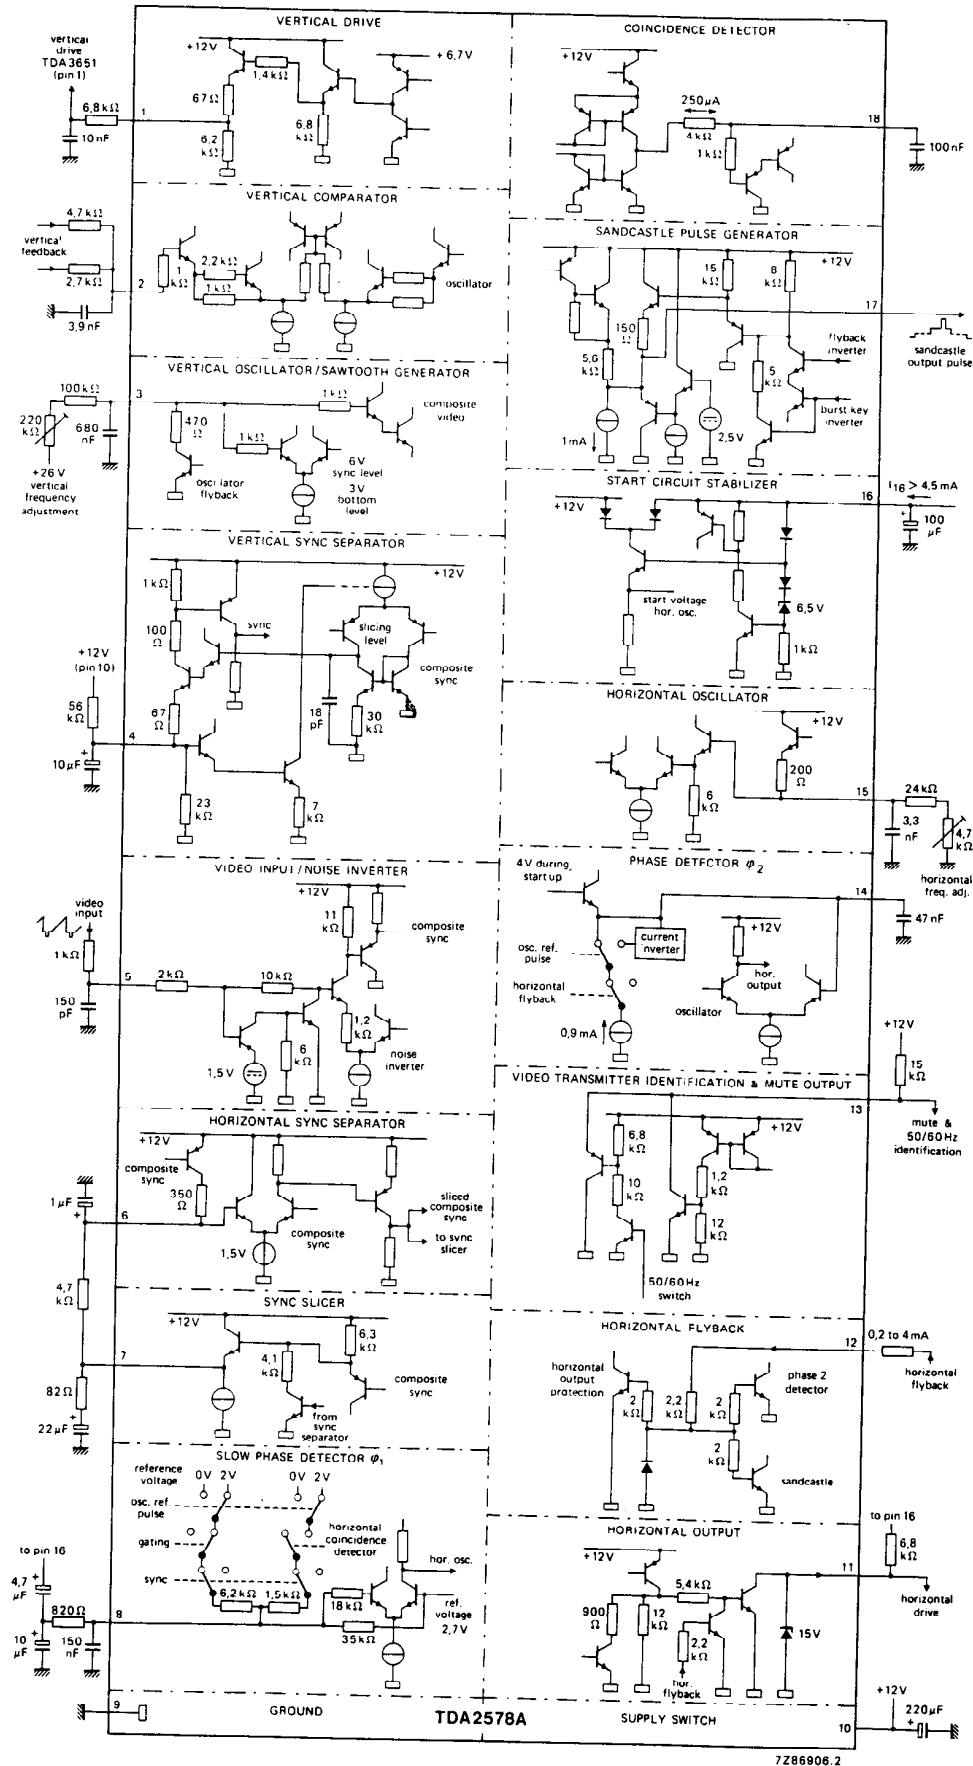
VERTICAL DRIVE

vertical drive TDA3651 (pin 1)

6,8 kΩ
10 nF
1
+12V
67 Ω
1,4 kΩ
6,2 kΩ
6,8 kΩ
+ 6,7V

VERTICAL COMPARATOR

4,7 kΩ
vertical feedback
2,7 kΩ
3,9 nF
2
1 kΩ
2,2 kΩ
1 kΩ
oscillator

VERTICAL OSCILLATOR / SAWTOOTH GENERATOR

100 kΩ
220 kΩ
680 nF
+26 V
vertical frequency adjustment
3
470 Ω
1 kΩ
1 kΩ
composite video
oscilator flyback
6V sync level
3V bottom level

VERTICAL SYNC SEPARATOR

+12V
1 kΩ
100 Ω
sync
slicing level
composite sync
+12V (pin 10)
56 kΩ
67 Ω
18 pF
30 kΩ
4
10 µF
23 kΩ
7 kΩ

VIDEO INPUT / NOISE INVERTER

+12V
video input
1 kΩ
11 kΩ
composite sync
5
2 kΩ
10 kΩ
150 pF
1,2 kΩ
6 kΩ
1,5 V
noise inverter

HORIZONTAL SYNC SEPARATOR

+12V
composite sync
350 Ω
1 µF
6
sliced composite sync
composite sync
to sync slicer
1,5V
4,7 kΩ

SYNC SLICER

+12V
6,3 kΩ
7
4,1 kΩ
composite sync
82 Ω
from sync separator
22 µF

SLOW PHASE DETECTOR $\varphi_1$

reference voltage
0V 2V
0V 2V
osc. ref. pulse
gating
horizontal coincidence detector
hor. osc.
sync
to pin 16
4,7 µF
6,2 kΩ
1,5 kΩ
18 kΩ
ref. voltage 2,7V
820 Ω
8
35 kΩ
10 µF
150 nF

9
GROUND
TDA2578A
SUPPLY SWITCH
10
+12V
220 µF

COINCIDENCE DETECTOR

+12V
250 µA
4 kΩ
1 kΩ
18
100 nF

SANDCASTLE PULSE GENERATOR

+12V
15 kΩ
8 kΩ
17
sandcastle output pulse
150 Ω
flyback inverter
5,6 kΩ
5 kΩ
burst key inverter
1 mA
2,5V

START CIRCUIT STABILIZER

$I_{16} > 4,5$ mA
+12V
16
100 µF
start voltage hor. osc.
6,5 V
1 kΩ

HORIZONTAL OSCILLATOR

+12V
200 Ω
15
24 kΩ
6 kΩ
3,3 nF
4,7 kΩ
horizontal freq. adj.

PHASE DETECTOR $\varphi_2$

4V during startup
14
47 nF
current inverter
+12V
osc. ref. pulse
horizontal flyback
hor. output
oscillator
0,9 mA

VIDEO TRANSMITTER IDENTIFICATION & MUTE OUTPUT

+12V
15 kΩ
13
mute & 50/60 Hz identification
6,8 kΩ
+12V
10 kΩ
1,2 kΩ
12 kΩ
50/60 Hz switch

HORIZONTAL FLYBACK

12
0,2 to 4 mA
horizontal flyback
horizontal output protection
2 kΩ
2,2 kΩ
2 kΩ
phase 2 detector
2 kΩ
sandcastle

HORIZONTAL OUTPUT

to pin 16
6,8 kΩ
+12V
5,4 kΩ
11
horizontal drive
900 Ω
12 kΩ
2,2 kΩ
15V
hor. flyback

7Z86906.2